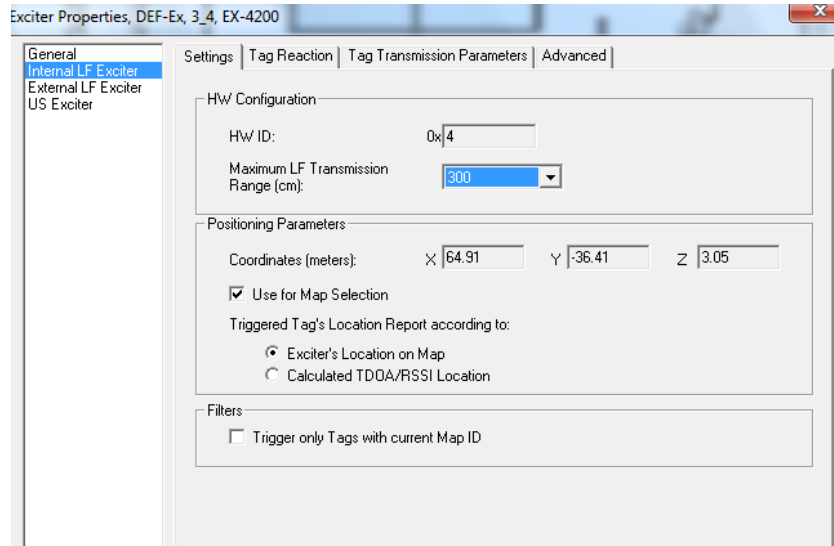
Exciter Properties, DEF-Ex, 3_4, EX-4200

General
Internal LF Exciter
External LF Exciter
US Exciter

Settings | Tag Reaction | Tag Transmission Parameters | Advanced

HW Configuration

HW ID: 0x 4

Maximum LF Transmission Range (cm): 300

Positioning Parameters

Coordinates (meters): X 64.91 Y -36.41 Z 3.05

Use for Map Selection

Triggered Tag's Location Report according to:

Exciter's Location on Map
Calculated TDOA/RSSI Location

Filters

Trigger only Tags with current Map ID